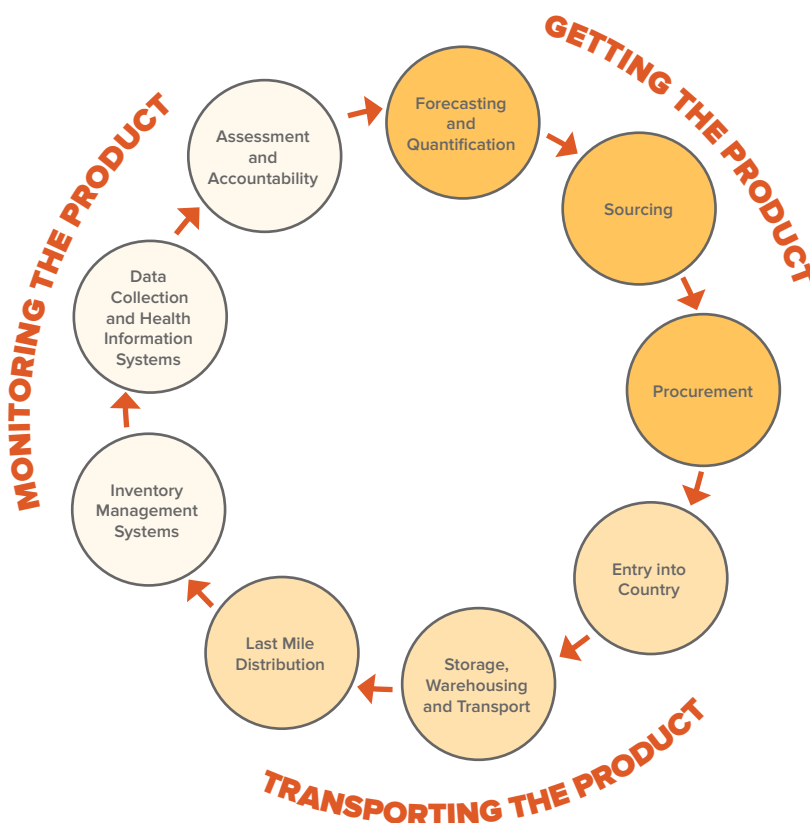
GETTING THE PRODUCT

Forecasting and Quantification

Sourcing

Procurement

Entry into Country

Storage, Warehousing and Transport

Last Mile Distribution

TRANSPORTING THE PRODUCT

Inventory Management Systems

Data Collection and Health Information Systems

Assessment and Accountability

MONITORING THE PRODUCT